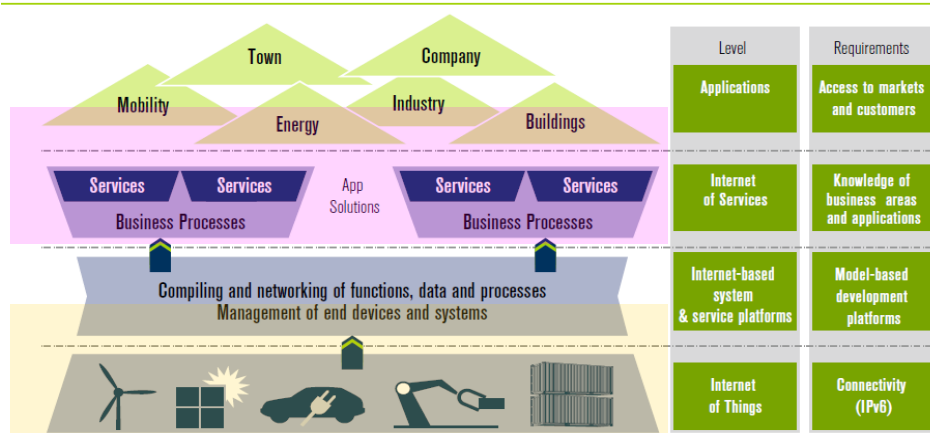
Town

Company

Mobility

Industry

Energy

Buildings

Services

Services

App Solutions

Services

Services

Business Processes

Business Processes

Compiling and networking of functions, data and processes

Management of end devices and systems

| Level | Requirements |
|---|---|
| Applications | Access to markets and customers |
| Internet of Services | Knowledge of business areas and applications |
| Internet-based system & service platforms | Model-based development platforms |
| Internet of Things | Connectivity (IPv6) |